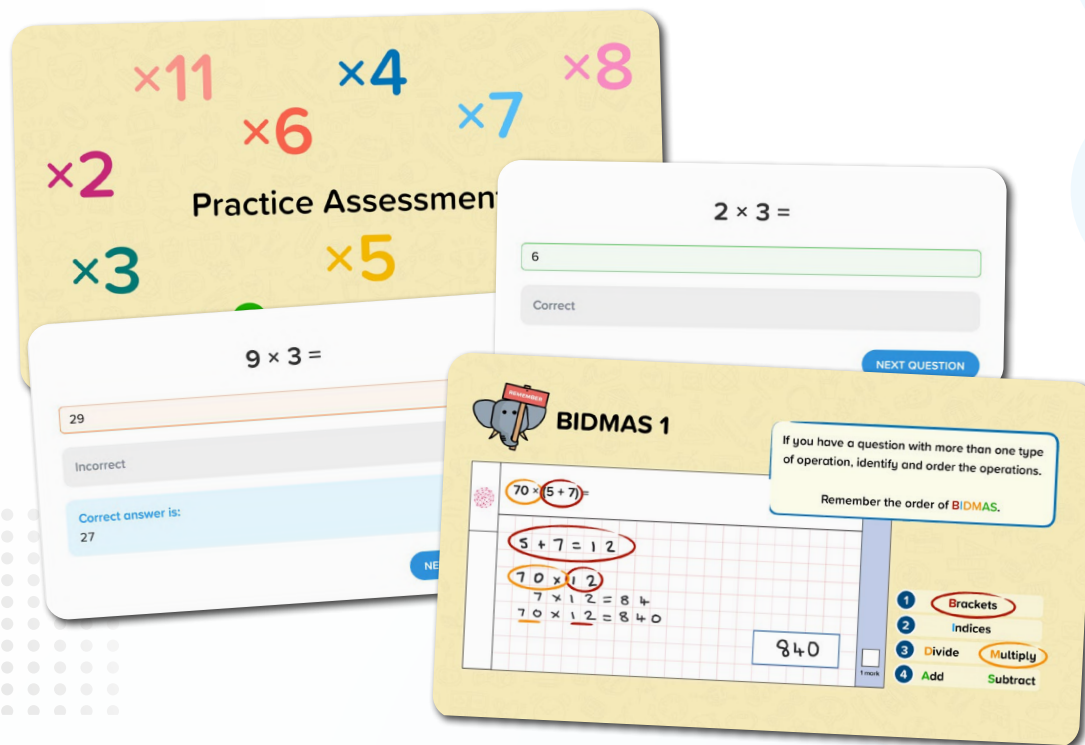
×11
×4
×8
×6
×7
×2
Practice Assessment
×3
×5

2 × 3 =
6
Correct
NEXT QUESTION

9 × 3 =
29
Incorrect
Correct answer is:
27
NE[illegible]

REMEMBER
BIDMAS 1
If you have a question with more than one type of operation, identify and order the operations.

Remember the order of BIDMAS.

70 × (5 + 7) =
5 + 7 = 12
70 × 12
7 × 12 = 84
70 × 12 = 840
840
1 mark

1 Brackets
2 Indices
3 Divide Multiply
4 Add Subtract